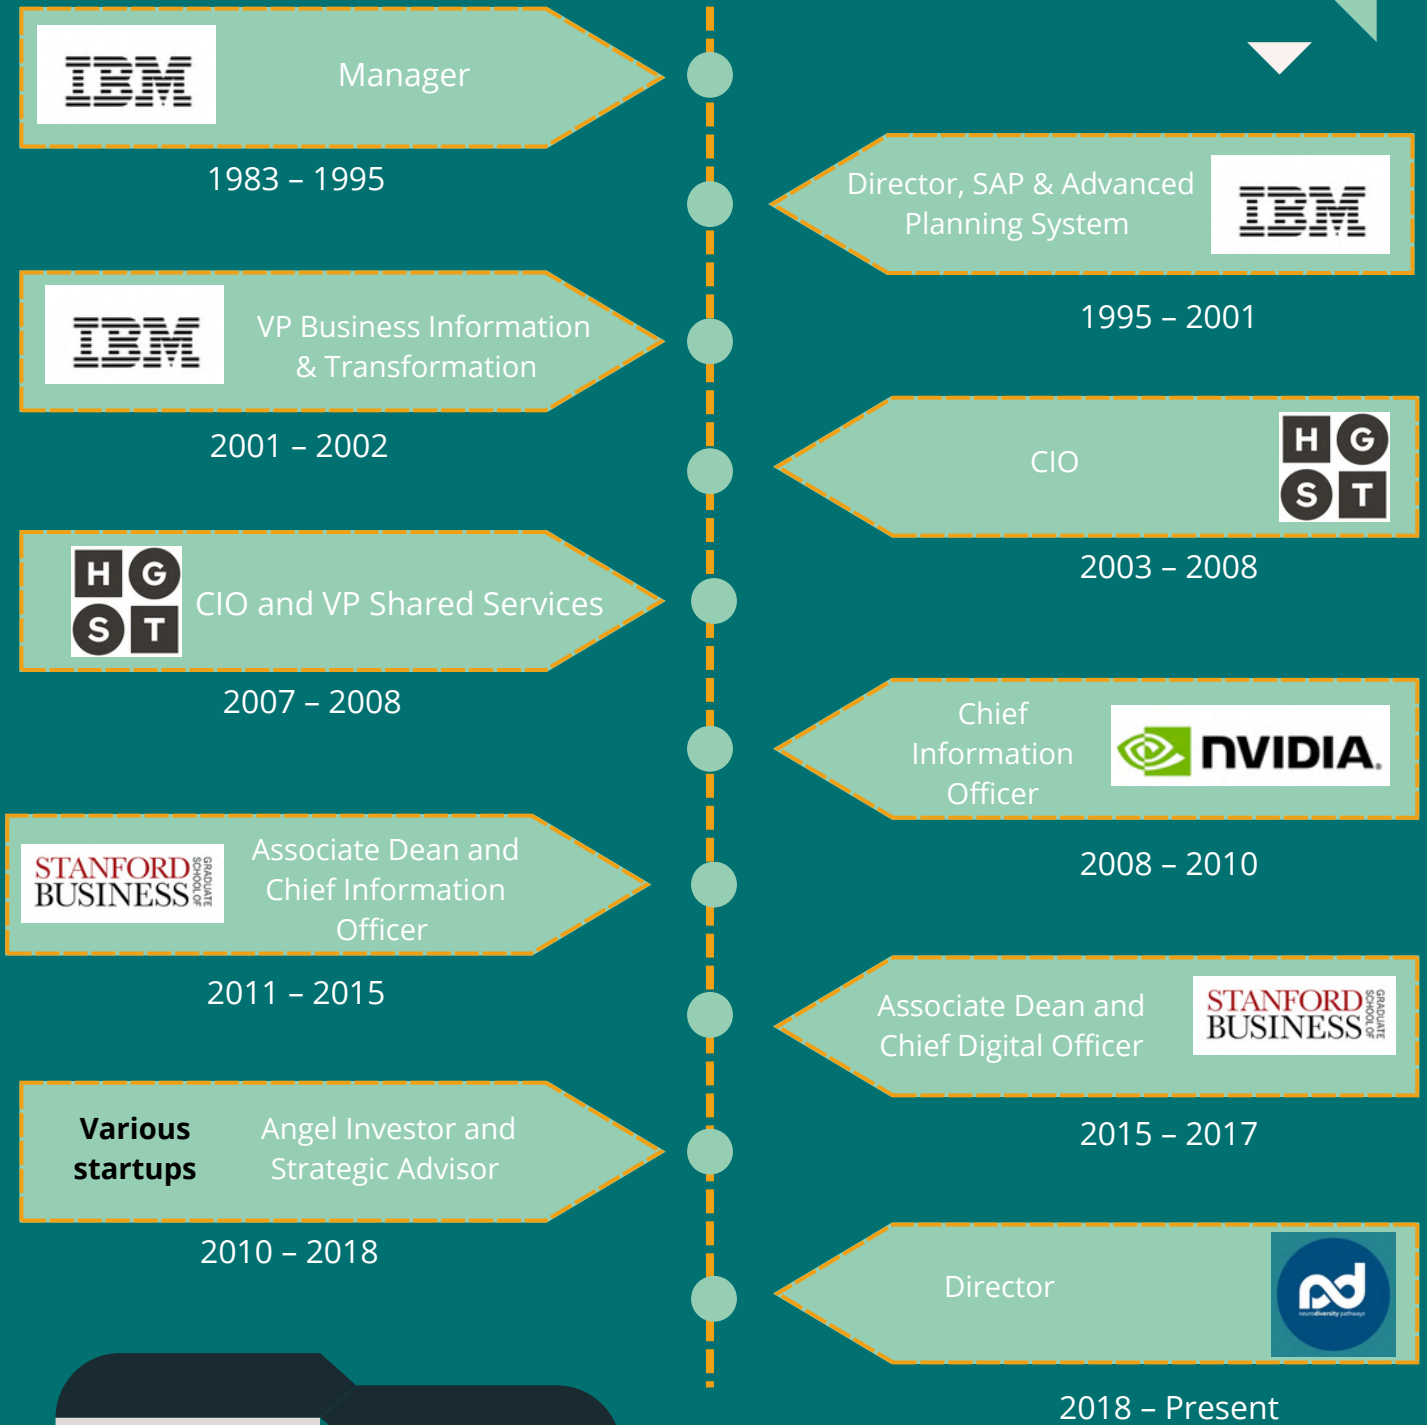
IBM
Manager
1983 – 1995

Director, SAP & Advanced Planning System
IBM
1995 – 2001

IBM
VP Business Information & Transformation
2001 – 2002

CIO
H G
S T
2003 – 2008

H G
S T
CIO and VP Shared Services
2007 – 2008

Chief Information Officer
NVIDIA.
2008 – 2010

STANFORD BUSINESS GRADUATE SCHOOL OF
Associate Dean and Chief Information Officer
2011 – 2015

Associate Dean and Chief Digital Officer
STANFORD BUSINESS GRADUATE SCHOOL OF
2015 – 2017

Various startups
Angel Investor and Strategic Advisor
2010 – 2018

Director
nd
neurodiversity pathways
2018 – Present